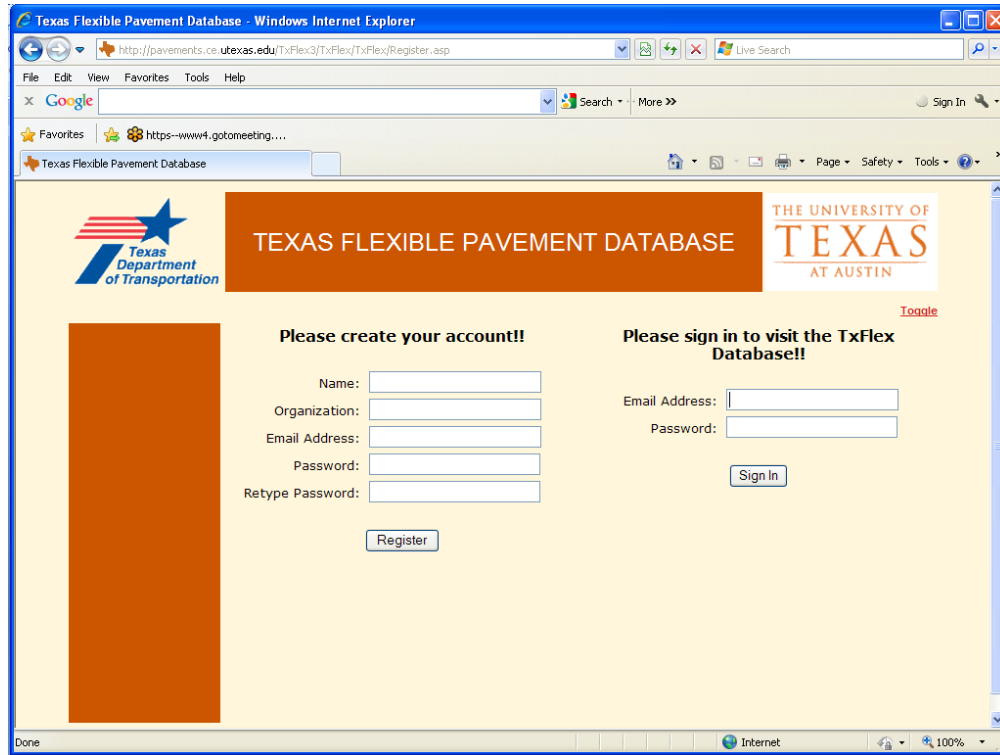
Texas Flexible Pavement Database - Windows Internet Explorer

http://pavements.ce.utexas.edu/TxFlex3/TxFlex/TxFlex/Register.asp

Live Search

File Edit View Favorites Tools Help

Google

Search · More »

Sign In

Favorites

https--www4.gotomeeting....

Texas Flexible Pavement Database

Page · Safety · Tools ·

Texas Department of Transportation

TEXAS FLEXIBLE PAVEMENT DATABASE

THE UNIVERSITY OF TEXAS AT AUSTIN

Toggle

Please create your account!!

Name:

Organization:

Email Address:

Password:

Retype Password:

Register

Please sign in to visit the TxFlex Database!!

Email Address:

Password:

Sign In

Done

Internet

100%